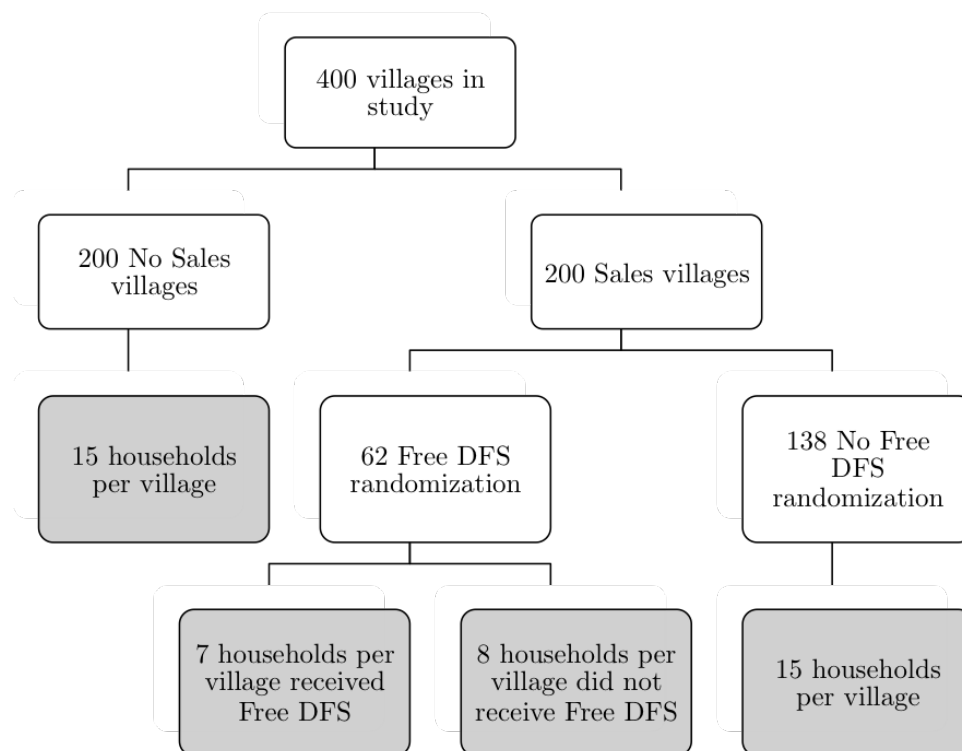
400 villages in study

200 No Sales villages

200 Sales villages

15 households per village

62 Free DFS randomization

138 No Free DFS randomization

7 households per village received Free DFS

8 households per village did not receive Free DFS

15 households per village